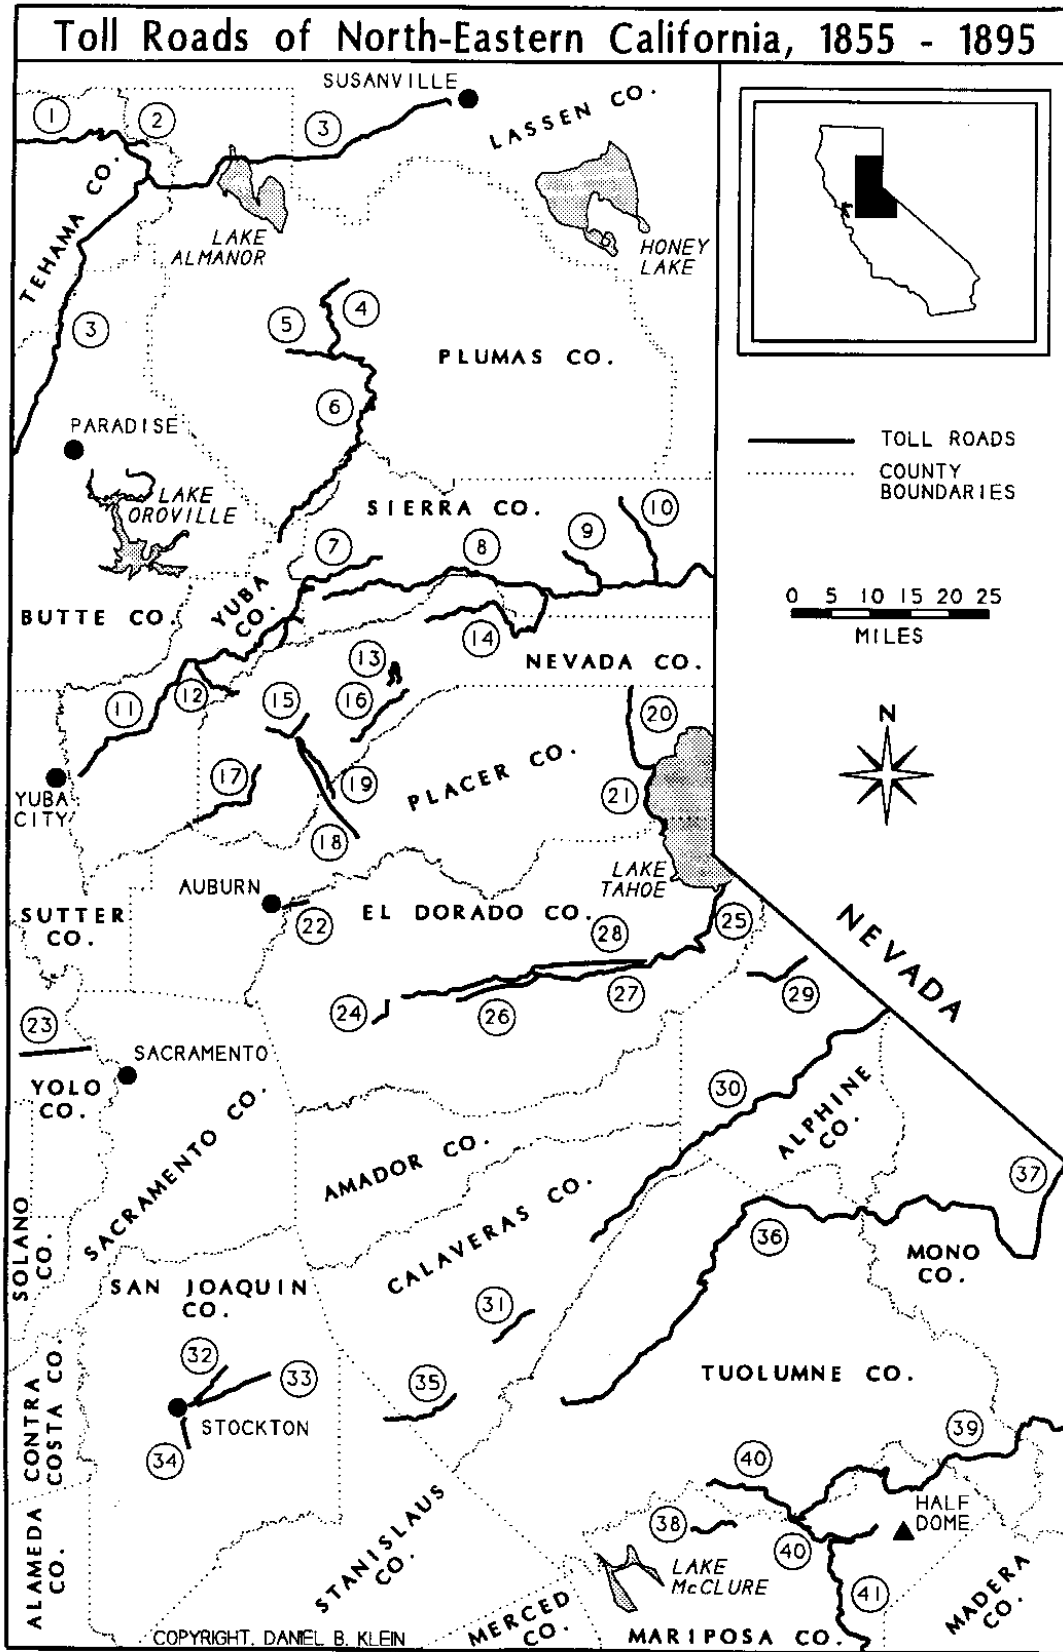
Toll Roads of North-Eastern California, 1855 - 1895

SUSANVILLE
LASSEN CO.
1
2
3
TEHAMA CO.
LAKE ALMANOR
HONEY LAKE
3
5
4
PLUMAS CO.
6
PARADISE
LAKE OROVILLE
SIERRA CO.
7
8
9
10
BUTTE CO.
YUBA CO.
14
13
NEVADA CO.
11
12
15
16
20
YUBA CITY
17
19
PLACER CO.
21
18
LAKE TAHOE
AUBURN
SUTTER CO.
22
EL DORADO CO.
28
25
NEVADA
27
29
24
26
23
SACRAMENTO
YOLO CO.
30
ALPHINE CO.
SACRAMENTO CO.
AMADOR CO.
37
CALAVERAS CO.
36
SOLANO CO.
MONO CO.
SAN JOAQUIN CO.
31
32
33
35
TUOLUMNE CO.
STOCKTON
CONTRA COSTA CO.
34
39
40
HALF DOME
38
40
STANISLAUS CO.
LAKE McCLURE
41
MADERA CO.
ALAMEDA CO.
COPYRIGHT. DANIEL B. KLEIN
MERCED CO.
MARIPOSA CO.

TOLL ROADS
COUNTY BOUNDARIES
0 5 10 15 20 25
MILES
N